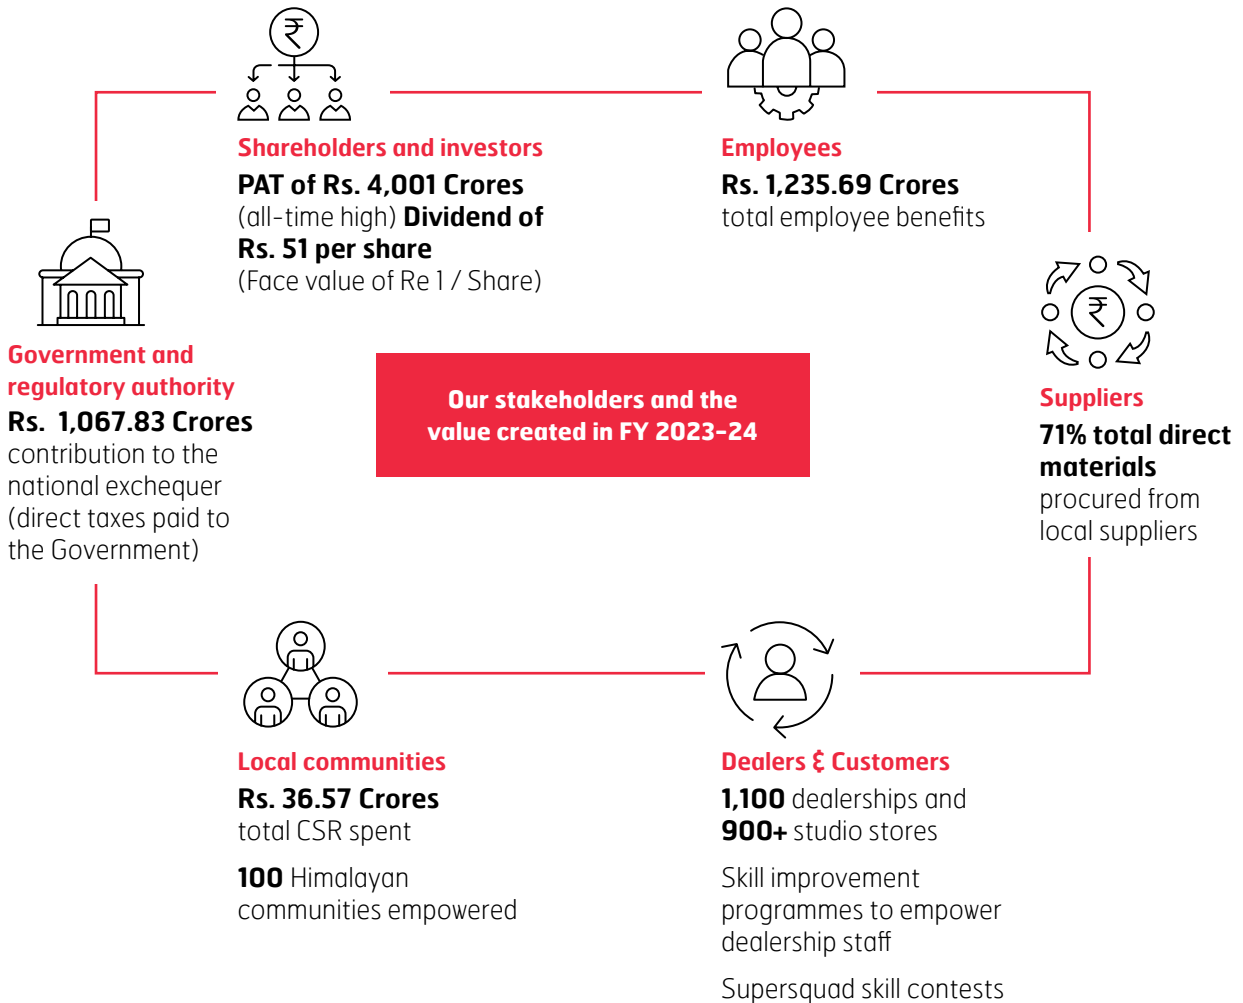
Shareholders and investors

PAT of Rs. 4,001 Crores (all-time high) Dividend of Rs. 51 per share (Face value of Re 1 / Share)

Employees

Rs. 1,235.69 Crores total employee benefits

Government and regulatory authority

Rs. 1,067.83 Crores contribution to the national exchequer (direct taxes paid to the Government)

Our stakeholders and the value created in FY 2023-24

Suppliers

71% total direct materials procured from local suppliers

Local communities

Rs. 36.57 Crores total CSR spent

100 Himalayan communities empowered

Dealers & Customers

1,100 dealerships and 900+ studio stores

Skill improvement programmes to empower dealership staff

Supersquad skill contests